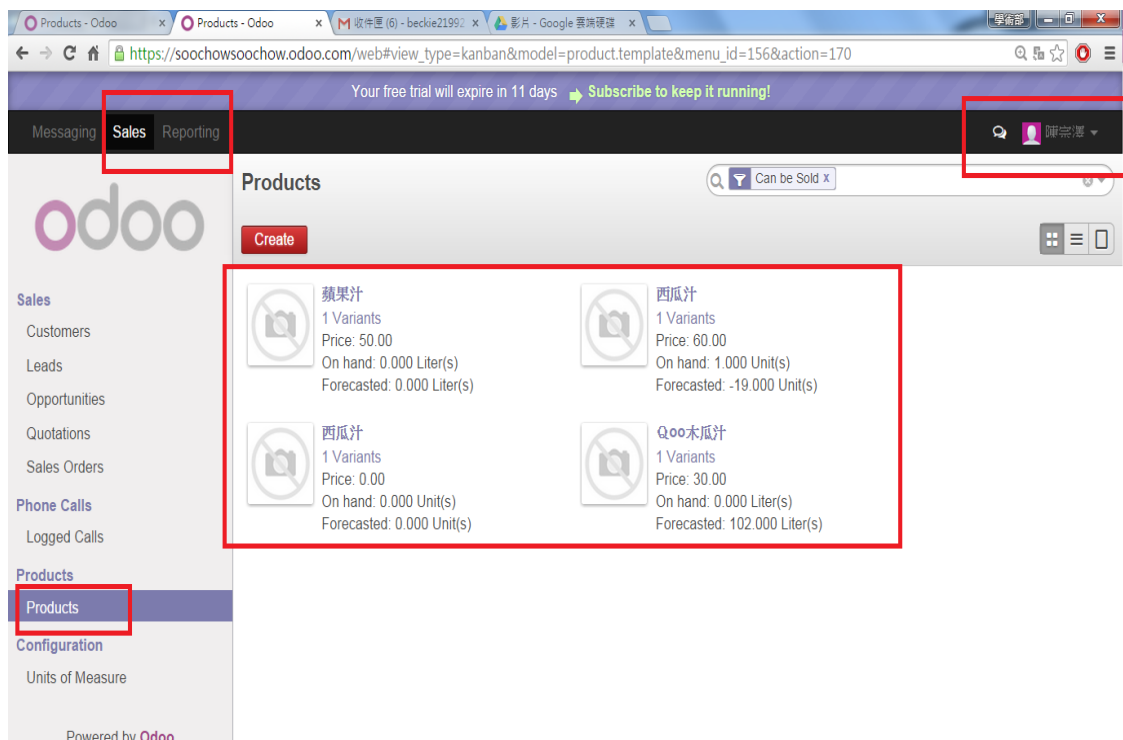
Products - Odoo
Products - Odoo
收件匣 (6) - beckie21992
影片 - Google 雲端硬碟
學術部
https://soochowsoochow.odoo.com/web#view_type=kanban&model=product.template&menu_id=156&action=170

Your free trial will expire in 11 days Subscribe to keep it running!

Messaging Sales Reporting
陳宗澤

odoo

Products
Can be Sold x
Create

蘋果汁
1 Variants
Price: 50.00
On hand: 0.000 Liter(s)
Forecasted: 0.000 Liter(s)

西瓜汁
1 Variants
Price: 60.00
On hand: 1.000 Unit(s)
Forecasted: -19.000 Unit(s)

西瓜汁
1 Variants
Price: 0.00
On hand: 0.000 Unit(s)
Forecasted: 0.000 Unit(s)

Qoo木瓜汁
1 Variants
Price: 30.00
On hand: 0.000 Liter(s)
Forecasted: 102.000 Liter(s)

Sales
Customers
Leads
Opportunities
Quotations
Sales Orders
Phone Calls
Logged Calls
Products
Products
Configuration
Units of Measure

Powered by Odoo